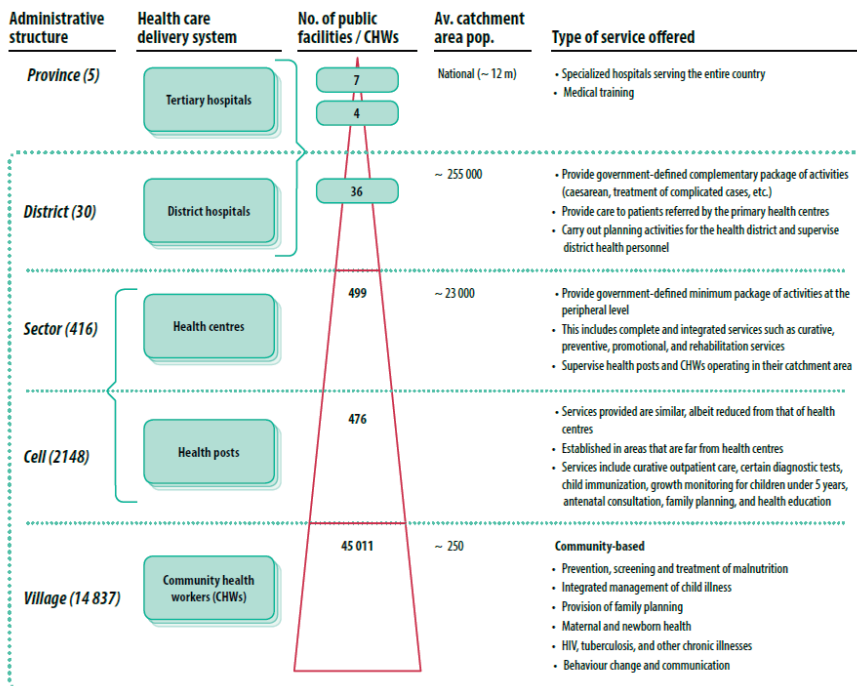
| Administrative structure | Health care delivery system | No. of public facilities / CHWs | Av. catchment area pop. | Type of service offered |
|---|---|---|---|---|
| Province (5) | Tertiary hospitals | 7<br>4 | National (~ 12 m) | • Specialized hospitals serving the entire country<br>• Medical training |
| District (30) | District hospitals | 36 | ~ 255 000 | • Provide government-defined complementary package of activities (caesarean, treatment of complicated cases, etc.)<br>• Provide care to patients referred by the primary health centres<br>• Carry out planning activities for the health district and supervise district health personnel |
| Sector (416) | Health centres | 499 | ~ 23 000 | • Provide government-defined minimum package of activities at the peripheral level<br>• This includes complete and integrated services such as curative, preventive, promotional, and rehabilitation services<br>• Supervise health posts and CHWs operating in their catchment area |
| Cell (2148) | Health posts | 476 | | • Services provided are similar, albeit reduced from that of health centres<br>• Established in areas that are far from health centres<br>• Services include curative outpatient care, certain diagnostic tests, child immunization, growth monitoring for children under 5 years, antenatal consultation, family planning, and health education |
| Village (14 837) | Community health workers (CHWs) | 45 011 | ~ 250 | Community-based<br>• Prevention, screening and treatment of malnutrition<br>• Integrated management of child illness<br>• Provision of family planning<br>• Maternal and newborn health<br>• HIV, tuberculosis, and other chronic illnesses<br>• Behaviour change and communication |